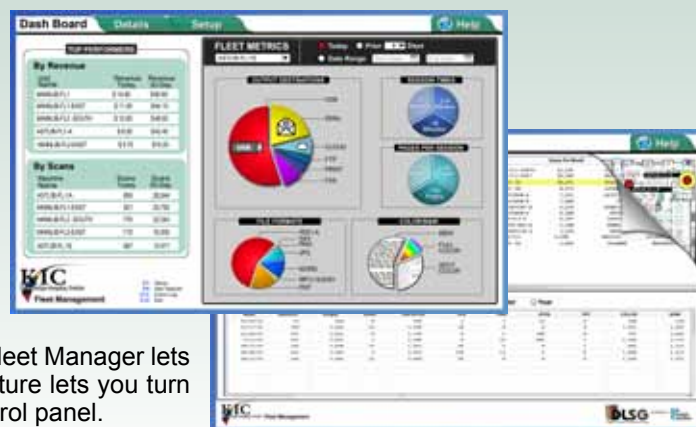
Dash Board
Details
Setup
Help
TOP PERFORMERS
By Revenue
By Scans
FLEET METRICS
Today
Print
Days
Date Range
OUTPUT DESTINATION
SESSION TIMES
PAGES PER SESSION
FILE FORMATS
COLOR/B&W
KIC
Fleet Management
Help
KIC
Fleet Management
DLSG
leet Manager lets
ture lets you turn
rol panel.